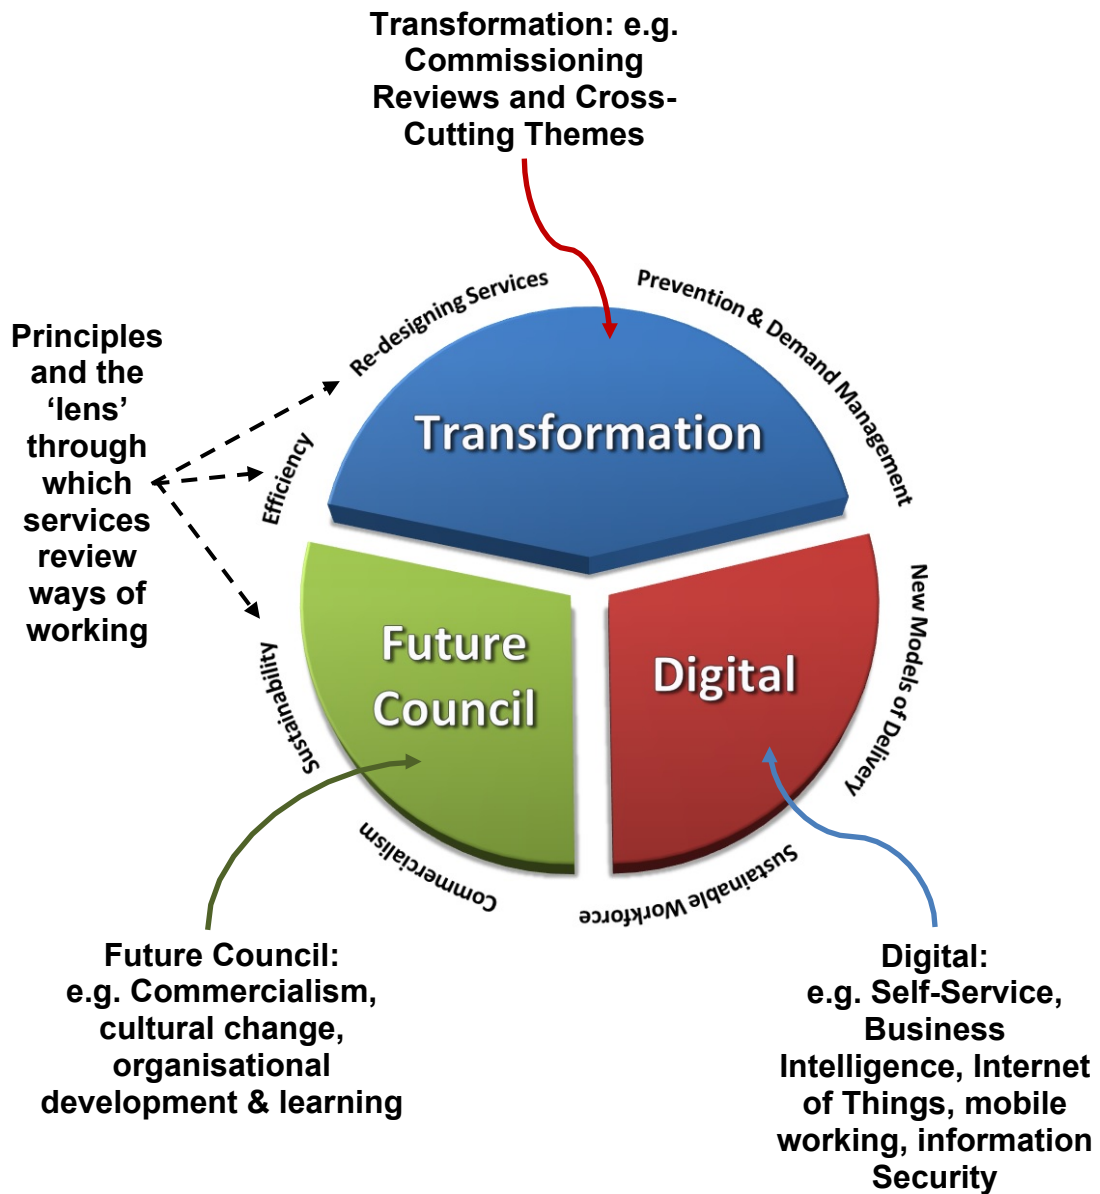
Transformation: e.g. Commissioning Reviews and Cross-Cutting Themes

Principles and the 'lens' through which services review ways of working

Re-designing Services

Prevention & Demand Management

Efficiency

Transformation

New Models of Delivery

Sustainability

Future Council

Digital

Commercialism

Sustainable Workforce

Future Council: e.g. Commercialism, cultural change, organisational development & learning

Digital: e.g. Self-Service, Business Intelligence, Internet of Things, mobile working, information Security